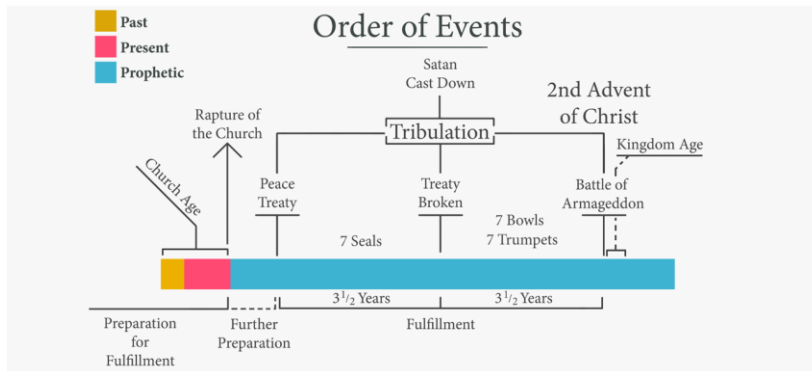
Past
Present
Prophetic

Order of Events

Satan Cast Down

2nd Advent of Christ

Rapture of the Church

Tribulation

Kingdom Age

Church Age

Peace Treaty

Treaty Broken

Battle of Armageddon

7 Seals

7 Bowls
7 Trumpets

$3^1/_2$ Years

$3^1/_2$ Years

Preparation for Fulfillment

Further Preparation

Fulfillment